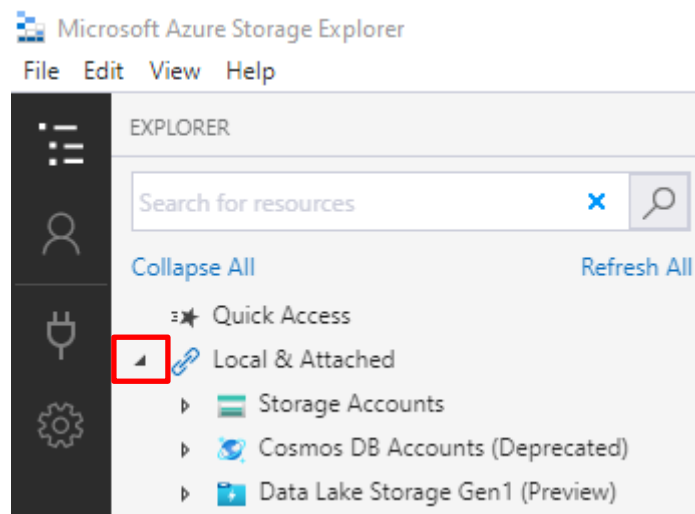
Microsoft Azure Storage Explorer

File Edit View Help

EXPLORER

Search for resources

Collapse All

Refresh All

Quick Access

Local & Attached

Storage Accounts

Cosmos DB Accounts (Deprecated)

Data Lake Storage Gen1 (Preview)